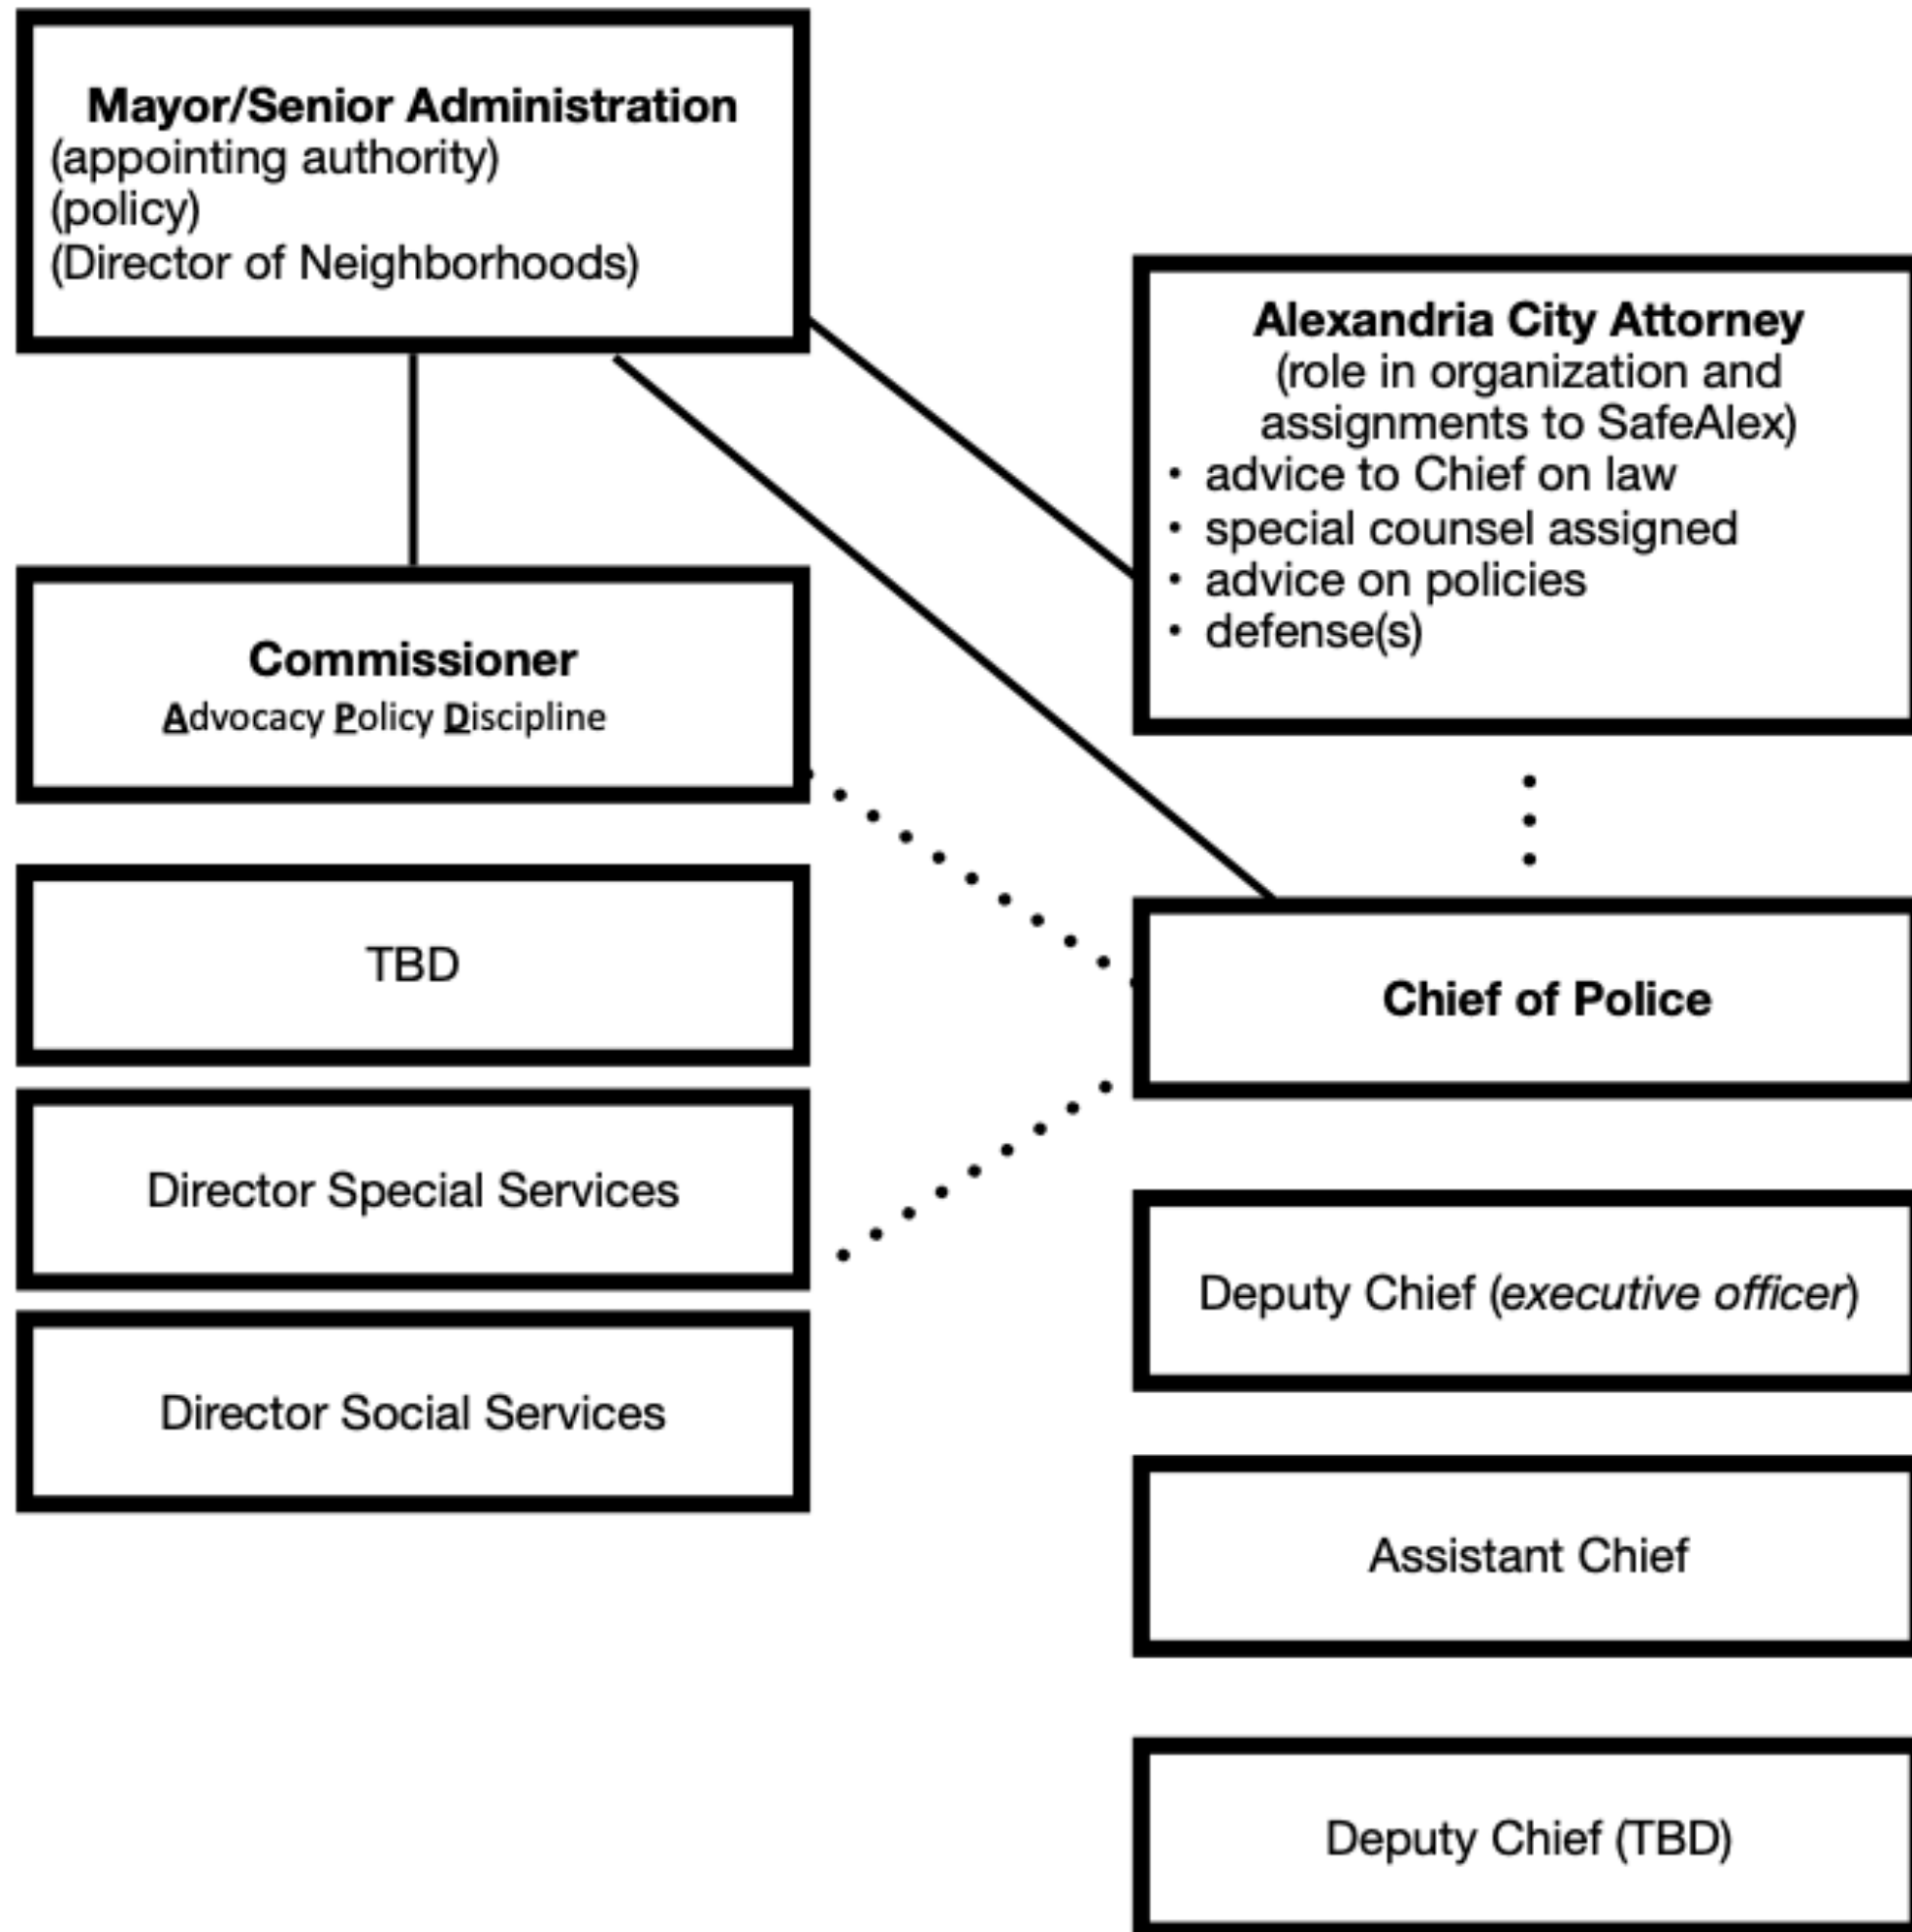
**Mayor/Senior Administration**
(appointing authority)
(policy)
(Director of Neighborhoods)

**Alexandria City Attorney**
(role in organization and assignments to SafeAlex)
• advice to Chief on law
• special counsel assigned
• advice on policies
• defense(s)

**Commissioner**
Advocacy Policy Discipline

TBD

**Chief of Police**

Director Special Services

Deputy Chief (*executive officer*)

Director Social Services

Assistant Chief

Deputy Chief (TBD)